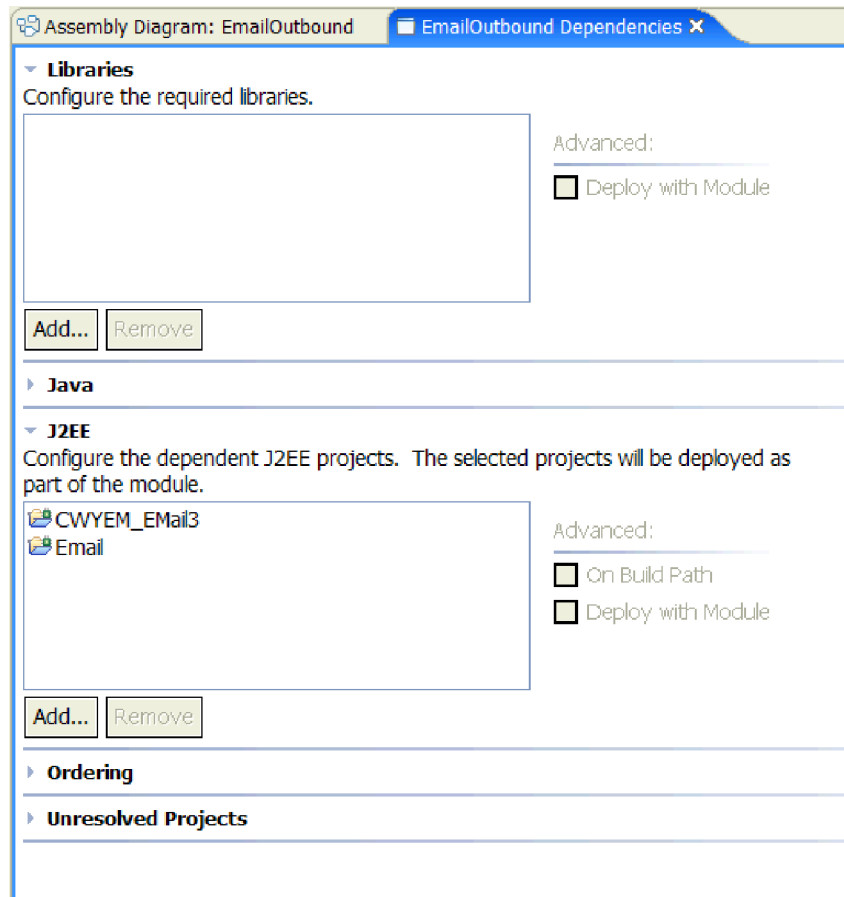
Assembly Diagram: EmailOutbound
EmailOutbound Dependencies

Libraries
Configure the required libraries.

Advanced:
Deploy with Module

Add... Remove

Java

J2EE
Configure the dependent J2EE projects. The selected projects will be deployed as part of the module.

CWYEM_EMail3
Email

Advanced:
On Build Path
Deploy with Module

Add... Remove

Ordering

Unresolved Projects